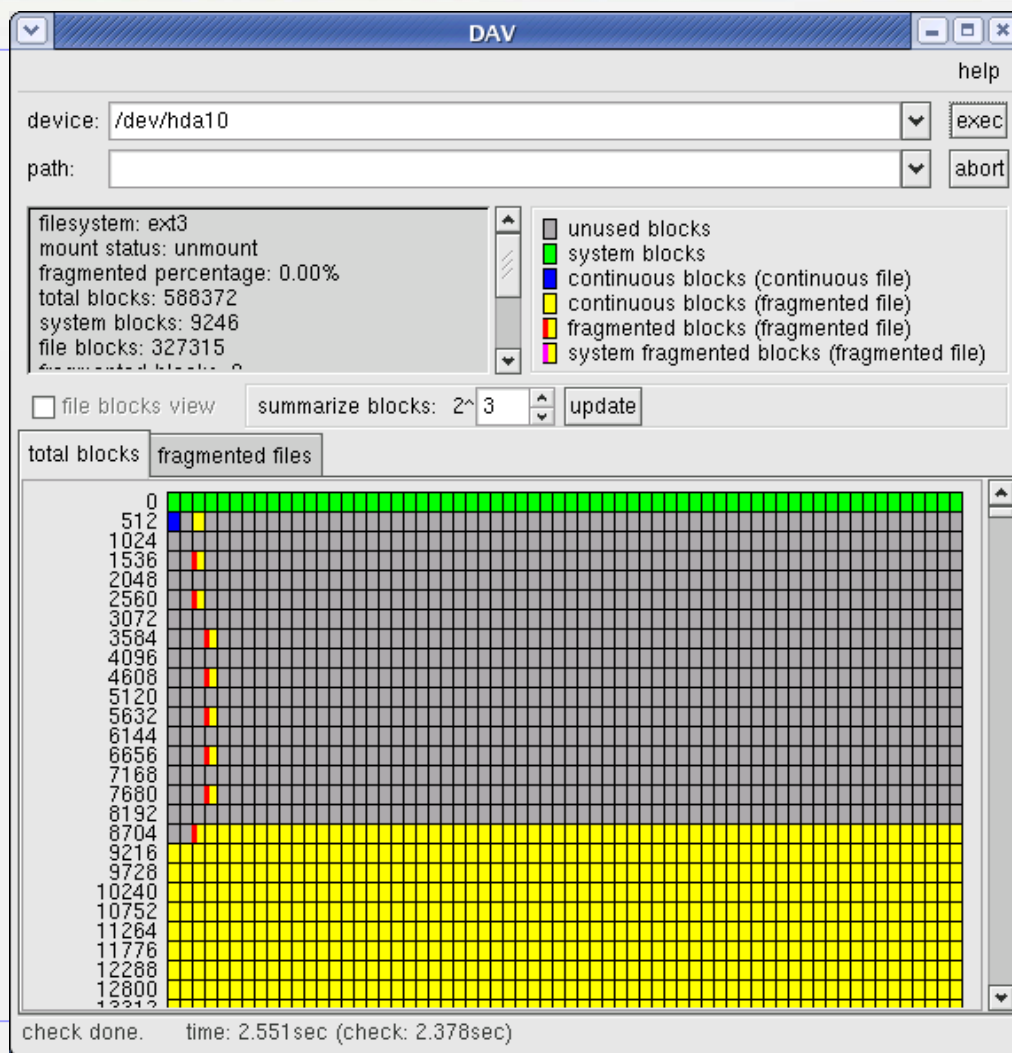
DAV

help

device: /dev/hda10

exec

path:

abort

filesystem: ext3
mount status: unmount
fragmented percentage: 0.00%
total blocks: 588372
system blocks: 9246
file blocks: 327315
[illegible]

unused blocks
system blocks
continuous blocks (continuous file)
continuous blocks (fragmented file)
fragmented blocks (fragmented file)
system fragmented blocks (fragmented file)

file blocks view

summarize blocks: 2^ 3

update

total blocks

fragmented files

0
512
1024
1536
2048
2560
3072
3584
4096
4608
5120
5632
6144
6656
7168
7680
8192
8704
9216
9728
10240
10752
11264
11776
12288
12800
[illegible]

check done.

time: 2.551sec (check: 2.378sec)